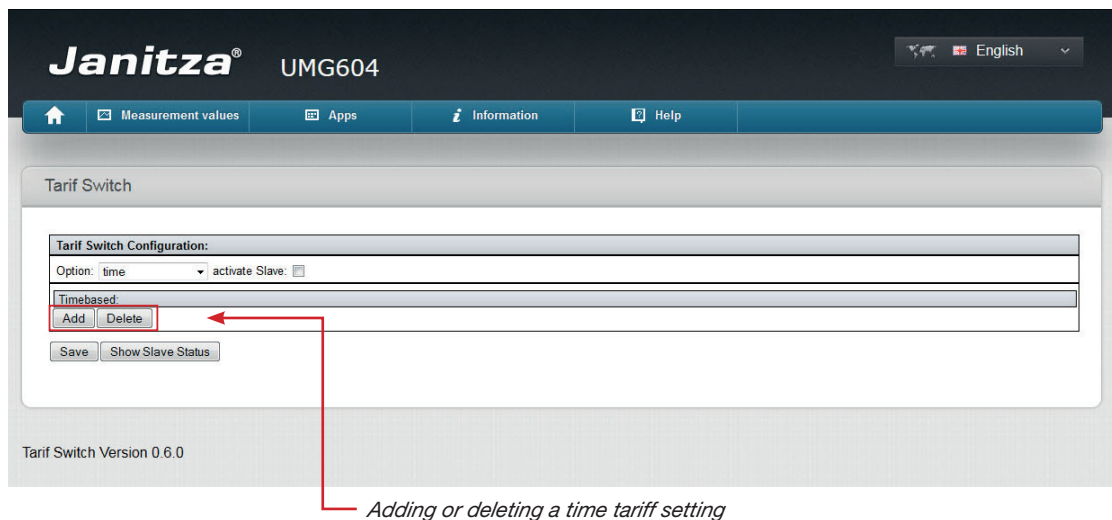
Janitza® UMG604

English

Measurement values | Apps | Information | Help

Tarif Switch

Tarif Switch Configuration:

Option: time activate Slave:

Timebased:

Add Delete

Save Show Slave Status

Tarif Switch Version 0.6.0

Adding or deleting a time tariff setting